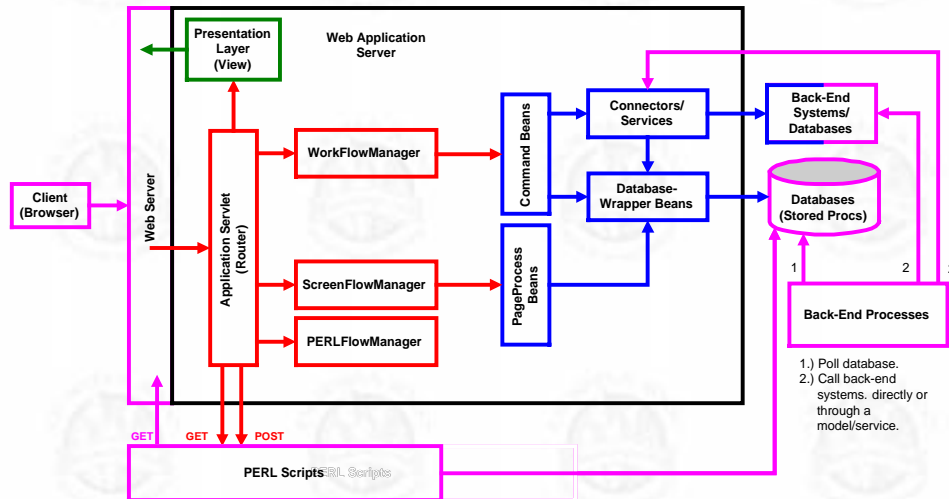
Presentation Layer (View)

Web Application Server

Client (Browser)

Web Server

Application Servlet (Router)

WorkFlowManager

ScreenFlowManager

PERLFlowManager

Command Beans

PageProcess Beans

Connectors/ Services

Database-Wrapper Beans

Back-End Systems/ Databases

Databases (Stored Procs)

1

2

Back-End Processes

1.) Poll database.
2.) Call back-end systems. directly or through a model/service.

GET

GET

POST

PERL Scripts